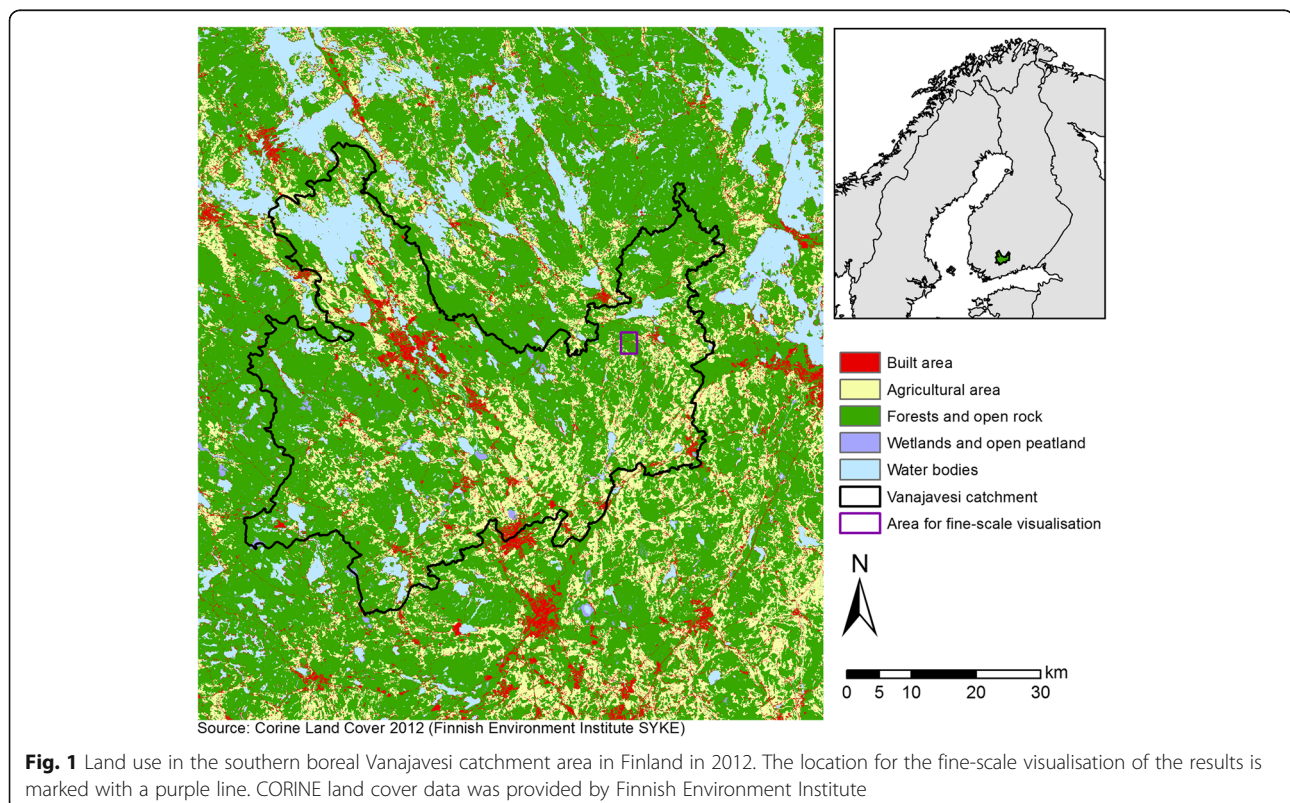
Built area
Agricultural area
Forests and open rock
Wetlands and open peatland
Water bodies
Vanajavesi catchment
Area for fine-scale visualisation

N

km
0 5 10 20 30

Source: Corine Land Cover 2012 (Finnish Environment Institute SYKE)

**Fig. 1** Land use in the southern boreal Vanajavesi catchment area in Finland in 2012. The location for the fine-scale visualisation of the results is marked with a purple line. CORINE land cover data was provided by Finnish Environment Institute